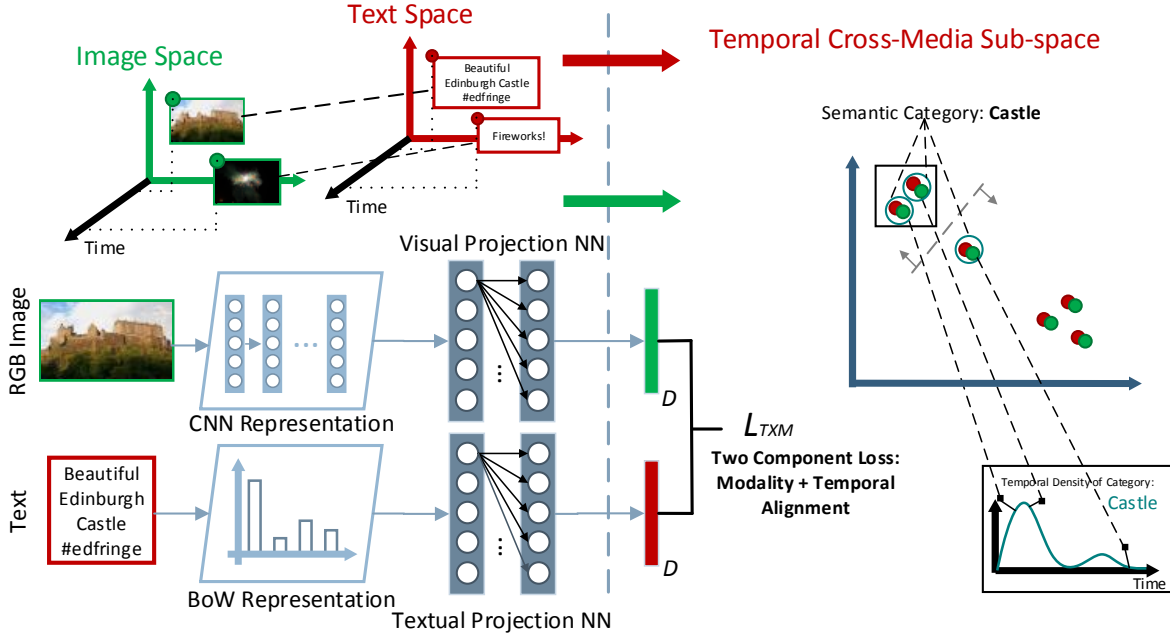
Text Space

Image Space

Temporal Cross-Media Sub-space

Beautiful Edinburgh Castle #edfringe

Fireworks!

Time

Time

Semantic Category: **Castle**

Visual Projection NN

RGB Image

CNN Representation

$D$

$L_{TXM}$

**Two Component Loss: Modality + Temporal Alignment**

Text

Beautiful Edinburgh Castle #edfringe

BoW Representation

Textual Projection NN

$D$

Temporal Density of Category:

Castle

Time